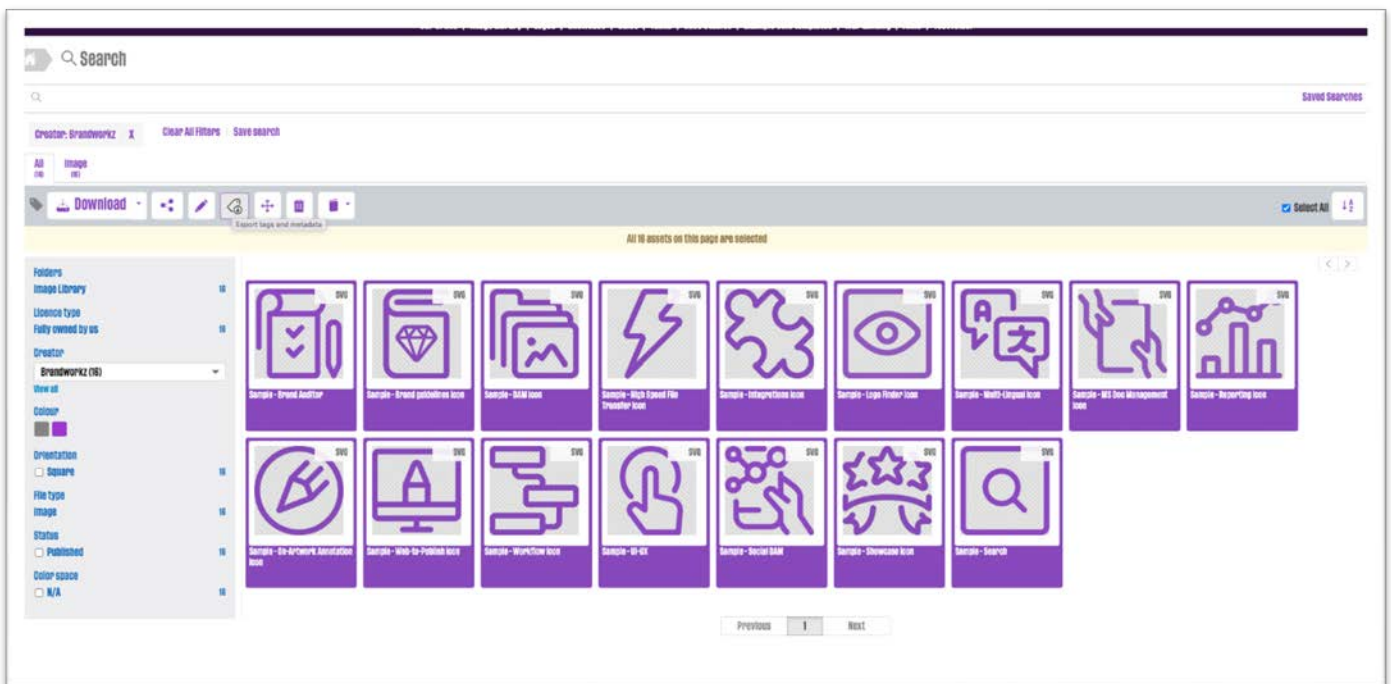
Search

Saved Searches

Creator: Brandworkz X Clear All Filters Save search

All (16) Image (16)

Download

Export tags and metadata

Select All

All 16 assets on this page are selected

Folders
Image Library 16
Licence type
Fully owned by us 16
Creator
Brandworkz (16)
Show all
Colour
Orientation
Square 16
File type
Image 16
Status
Published 16
Color space
N/A 16

SVG Sample - Brand Auditor
SVG Sample - Brand guidelines icon
SVG Sample - DAM icon
SVG Sample - High Speed File Transfer icon
SVG Sample - Integrations icon
SVG Sample - Logo Finder icon
SVG Sample - Multi-Lingual icon
SVG Sample - MS Doc Management icon
SVG Sample - Reporting icon
SVG Sample - On-Artwork Annotation icon
SVG Sample - Web-to-Publish icon
SVG Sample - Workflow icon
SVG Sample - UI-UX
SVG Sample - Social DAM
SVG Sample - Showcase icon
SVG Sample - Search

Previous 1 Next